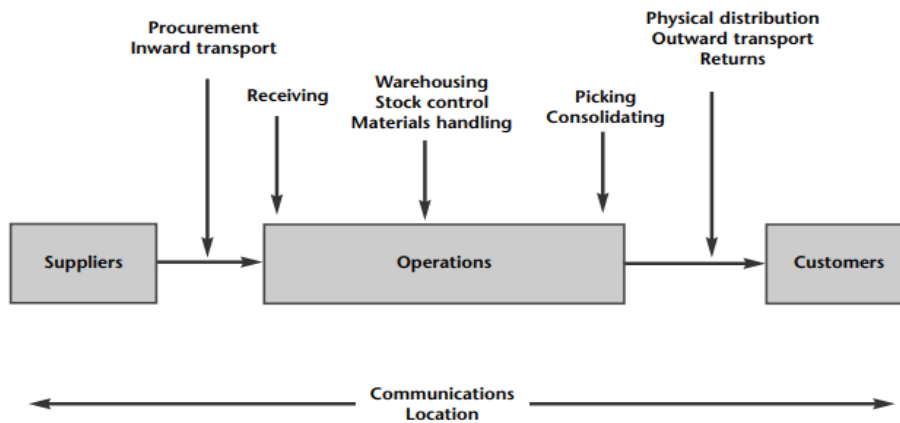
Procurement
Inward transport

Receiving

Warehousing
Stock control
Materials handling

Picking
Consolidating

Physical distribution
Outward transport
Returns

Suppliers

Operations

Customers

Communications
Location